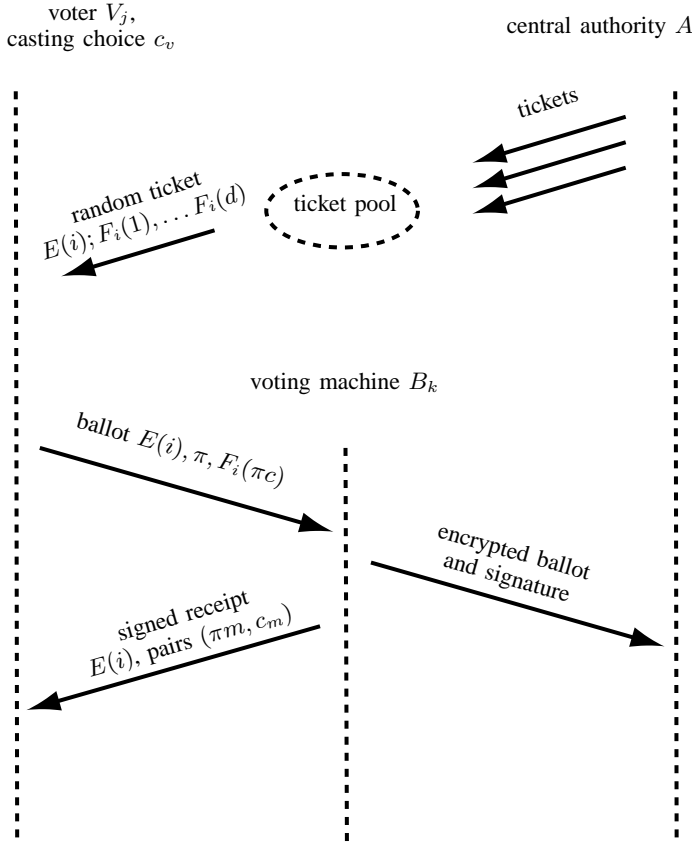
voter $V_j$,
casting choice $c_v$

central authority $A$

tickets

random ticket
$E(i); F_i(1), \dots F_i(d)$

ticket pool

voting machine $B_k$

ballot $E(i), \pi, F_i(\pi c)$

encrypted ballot
and signature

signed receipt
$E(i)$, pairs $(\pi m, c_m)$